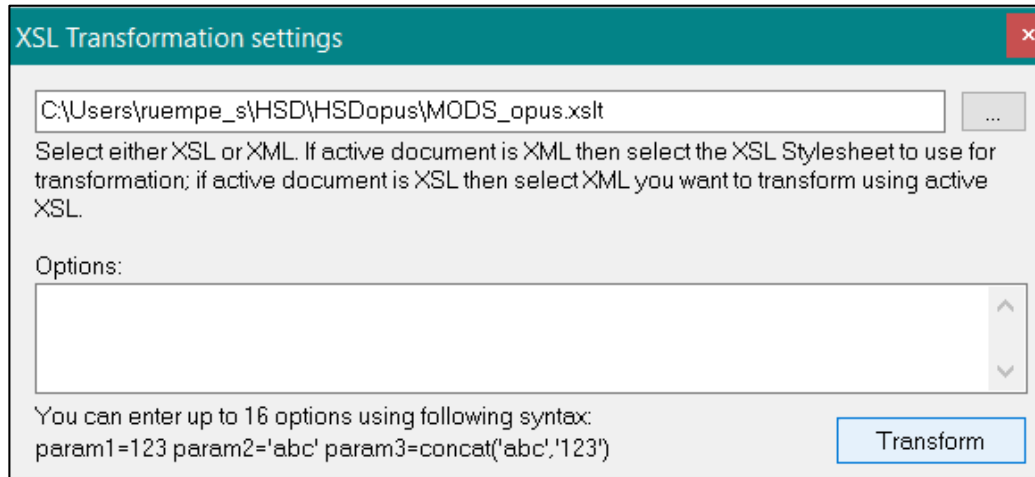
XSL Transformation settings

×

C:\Users\ruempe_s\HSD\HSDopus\MODS_opus.xslt

...

Select either XSL or XML. If active document is XML then select the XSL Stylesheet to use for transformation; if active document is XSL then select XML you want to transform using active XSL.

Options:

You can enter up to 16 options using following syntax:
param1=123 param2='abc' param3=concat('abc','123')

Transform